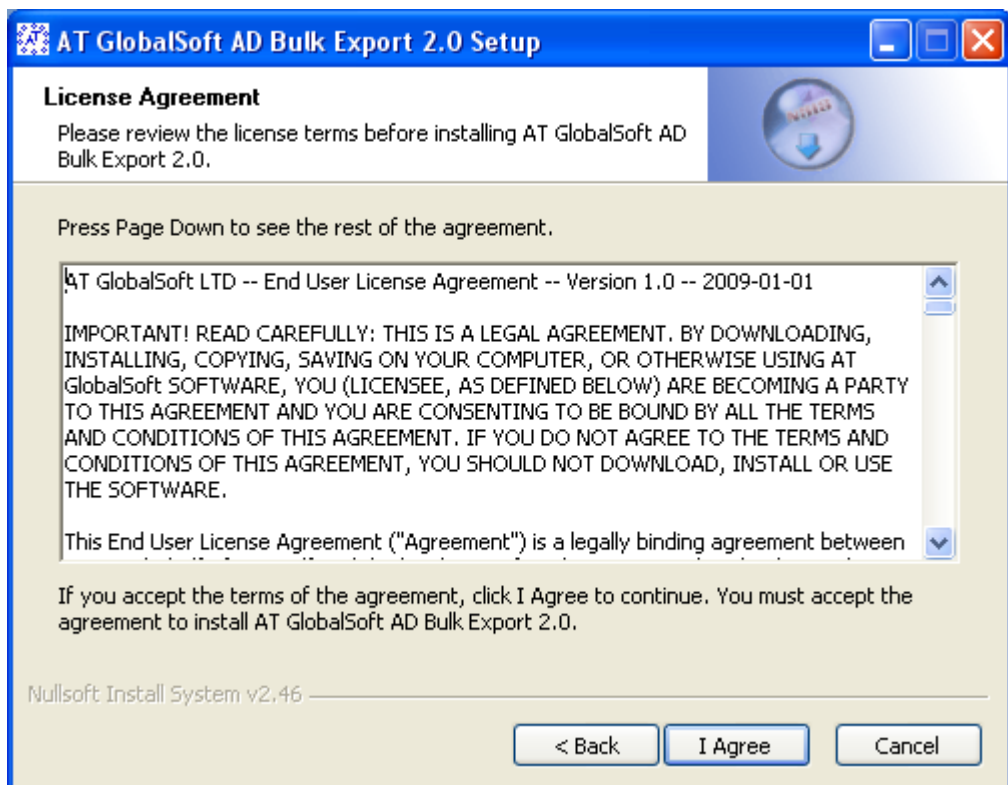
AT GlobalSoft AD Bulk Export 2.0 Setup

License Agreement

Please review the license terms before installing AT GlobalSoft AD Bulk Export 2.0.

Press Page Down to see the rest of the agreement.

AT GlobalSoft LTD -- End User License Agreement -- Version 1.0 -- 2009-01-01

IMPORTANT! READ CAREFULLY: THIS IS A LEGAL AGREEMENT. BY DOWNLOADING, INSTALLING, COPYING, SAVING ON YOUR COMPUTER, OR OTHERWISE USING AT GlobalSoft SOFTWARE, YOU (LICENSEE, AS DEFINED BELOW) ARE BECOMING A PARTY TO THIS AGREEMENT AND YOU ARE CONSENTING TO BE BOUND BY ALL THE TERMS AND CONDITIONS OF THIS AGREEMENT. IF YOU DO NOT AGREE TO THE TERMS AND CONDITIONS OF THIS AGREEMENT, YOU SHOULD NOT DOWNLOAD, INSTALL OR USE THE SOFTWARE.

This End User License Agreement ("Agreement") is a legally binding agreement between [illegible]

If you accept the terms of the agreement, click I Agree to continue. You must accept the agreement to install AT GlobalSoft AD Bulk Export 2.0.

Nullsoft Install System v2.46

< Back

I Agree

Cancel